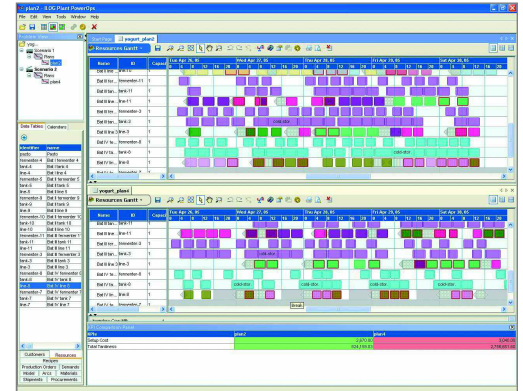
plan2 - ILOG Plant PowerOps

File Edit View Tools Window Help

Start Page | yogurt_plan2

Resources Gantt

| Name | ID | Capaci |
|---|---|---|
| Batt line... | line-3 | 1 |
| Batt line... | fermenter-4 | 1 |
| Batt line... | line-11 | 1 |
| Batt line... | line-1 | 1 |
| Batt line... | fermenter-3 | 1 |
| Batt line... | fermenter-2 | 1 |
| Batt line... | line-2 | 1 |
| Batt line... | line-3 | 1 |
| Batt tv la... | tank-10 | 1 |
| Batt tv la... | tank-7 | 1 |
| Batt tv la... | tank-8 | 1 |

Tue Apr 26, 05 | Wed Apr 27, 05 | Thu Apr 28, 05 | Fri Apr 29, 05 | Sat Apr 30, 05

cold stor... | cold stor...

yogurt_plan4

Resources Gantt

| Name | ID | Capaci |
|---|---|---|
| Batt line... | line-11 | 1 |
| Batt line... | fermenter-4 | 1 |
| Batt line... | line-11 | 1 |
| Batt line... | line-1 | 1 |
| Batt line... | fermenter-3 | 1 |
| Batt line... | fermenter-2 | 1 |
| Batt line... | line-2 | 1 |
| Batt line... | line-3 | 1 |
| Batt tv la... | tank-10 | 1 |
| Batt tv la... | tank-7 | 1 |
| Batt tv la... | tank-8 | 1 |

Tue Apr 26, 05 | Wed Apr 27, 05 | Thu Apr 28, 05 | Fri Apr 29, 05 | Sat Apr 30, 05

cold stor... | cold stor... | cold stor... | cold stor...

Break

Data Tables | Calendars

| identifier | name |
|---|---|
| seeds | Prd1t |
| fermenter-4 | Batt fermenter 4 |
| tank-4 | Batt tank 4 |
| line-4 | Batt line 4 |
| fermenter-5 | Batt fermenter 5 |
| tank-5 | Batt tank 5 |
| line-5 | Batt line 5 |
| fermenter-6 | Batt fermenter 6 |
| tank-6 | Batt tank 6 |
| line-6 | Batt line 6 |
| fermenter-10 | Batt fermenter 10 |
| tank-10 | Batt tank 10 |
| line-10 | Batt line 10 |
| fermenter-11 | Batt fermenter 11 |
| tank-11 | Batt tank 11 |
| line-11 | Batt line 11 |
| fermenter-8 | Batt fermenter 8 |
| tank-8 | Batt tank 8 |
| line-8 | Batt line 8 |
| fermenter-1 | Batt fermenter 1 |
| tank-1 | Batt tank 1 |
| line-1 | Batt line 1 |
| fermenter-7 | Batt fermenter 7 |
| tank-7 | Batt tank 7 |
| line-7 | Batt line 7 |

Customers | Resources
Recipes
Production Orders | Demands
Model | Arcs | Materials
Shipments | Procurements

| KPIs | plan2 | plan4 |
|---|---|---|
| Setup Cost | 2,970.00 | 2,940.00 |
| Total Tardiness | 434,330.00 | 1,748,937.00 |